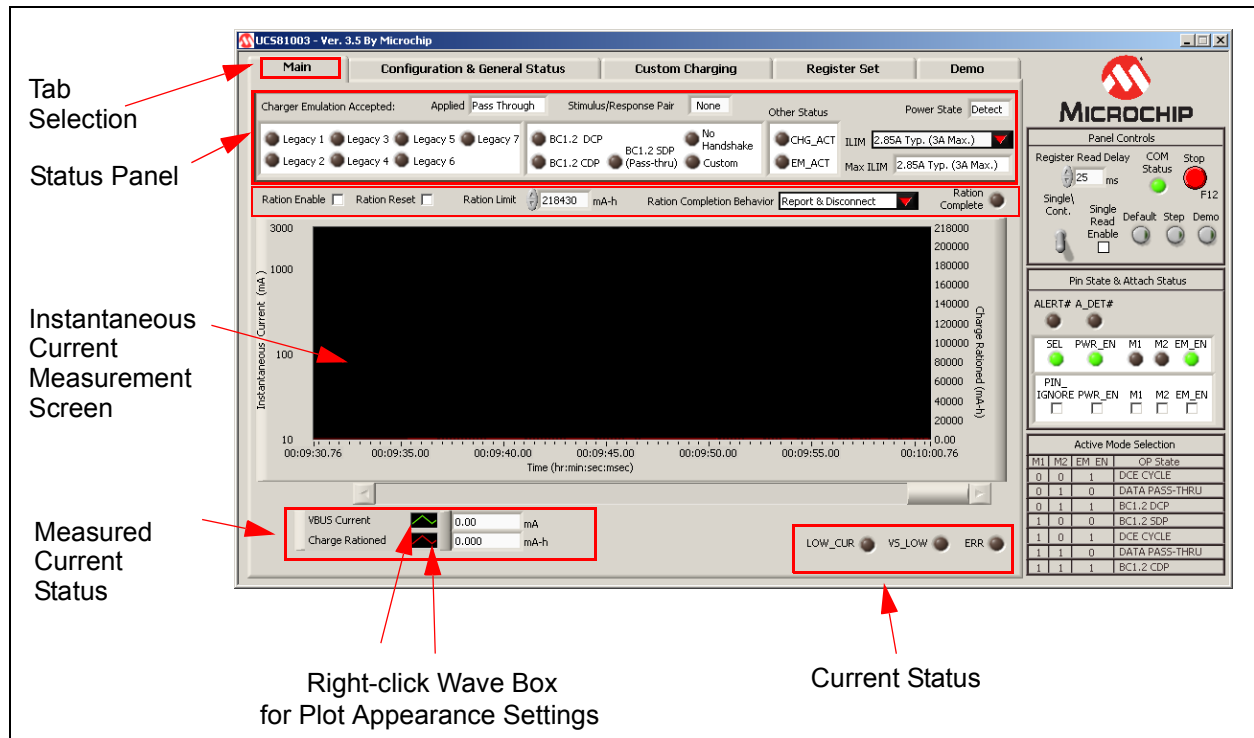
UCS81003 - Ver. 3.5 By Microchip

Tab Selection

Main | Configuration & General Status | Custom Charging | Register Set | Demo

Status Panel

Charger Emulation Accepted: Applied Pass Through Stimulus/Response Pair None Other Status Power State Detect

Legacy 1 Legacy 3 Legacy 5 Legacy 7 BC1.2 DCP No Handshake CHG_ACT ILIM 2.85A Typ. (3A Max.)
Legacy 2 Legacy 4 Legacy 6 BC1.2 CDP BC1.2 SDP (Pass-thru) Custom EM_ACT Max ILIM 2.85A Typ. (3A Max.)

Ration Enable Ration Reset Ration Limit 218430 mA-h Ration Completion Behavior Report & Disconnect Ration Complete

Instantaneous Current Measurement Screen

3000
1000
100
10
Instantaneous Current (mA)

218000
200000
180000
160000
140000
120000
100000
80000
60000
40000
20000
0.00
Charge Rationed (mA-h)

00:09:30.76 00:09:35.00 00:09:40.00 00:09:45.00 00:09:50.00 00:09:55.00 00:10:00.76
Time (hr:min:sec:msec)

Measured Current Status

VBUS Current 0.00 mA
Charge Rationed 0.000 mA-h

LOW_CUR VS_LOW ERR

MICROCHIP

Panel Controls
Register Read Delay 25 ms COM Status Stop F12
Single\ Cont. Single Read Enable Default Step Demo

Pin State & Attach Status
ALERT# A_DET#
SEL PWR_EN M1 M2 EM_EN
PIN_ IGNORE PWR_EN M1 M2 EM_EN

Active Mode Selection

| M1 | M2 | EM_EN | OP State |
|---|---|---|---|
| 0 | 0 | 1 | DCE CYCLE |
| 0 | 1 | 0 | DATA PASS-THRU |
| 0 | 1 | 1 | BC1.2 DCP |
| 1 | 0 | 0 | BC1.2 SDP |
| 1 | 0 | 1 | DCE CYCLE |
| 1 | 1 | 0 | DATA PASS-THRU |
| 1 | 1 | 1 | BC1.2 CDP |

Right-click Wave Box for Plot Appearance Settings

Current Status